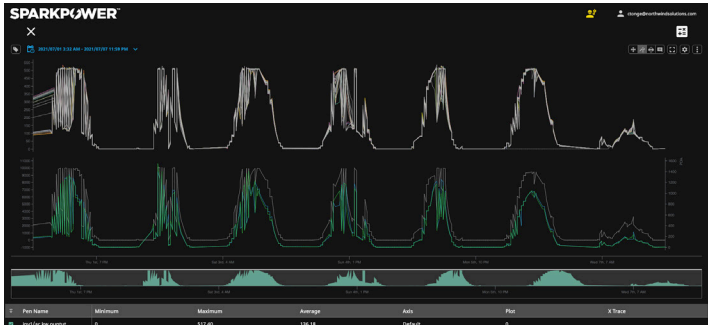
SPARKPOWER™

rlonge@northwindsolutions.com

2021/07/01 3:33 AM - 2021/07/07 11:04 PM

Thu Jul 1 PM

Sat Jul 3 AM

Sun Jul 4 PM

Mon Jul 5 PM

Tue Jul 7 AM

Thu Jul 1 PM

Sat Jul 3 AM

Sun Jul 4 PM

Mon Jul 5 PM

Tue Jul 7 AM

| Pen Name | Minimum | Maximum | Average | Axis | Plot | X Trace |
|---|---|---|---|---|---|---|
| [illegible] | 0 | 517.80 | 136.18 | Default | 0 | |